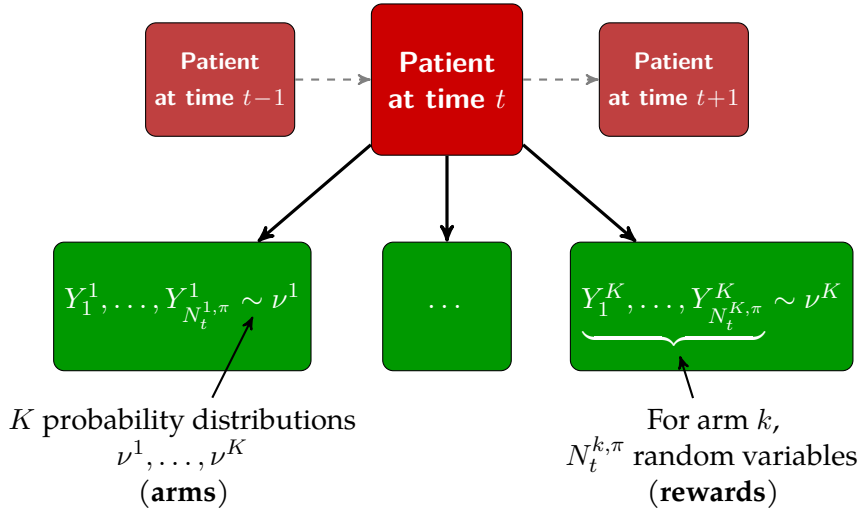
Patient at time $t-1$

Patient at time $t$

Patient at time $t+1$

$Y_1^1, \ldots, Y_{N_t^{1,\pi}}^1 \sim \nu^1$

$\ldots$

$\underbrace{Y_1^K, \ldots, Y_{N_t^{K,\pi}}^K} \sim \nu^K$

$K$ probability distributions $\nu^1, \ldots, \nu^K$ (**arms**)

For arm $k$, $N_t^{k,\pi}$ random variables (**rewards**)